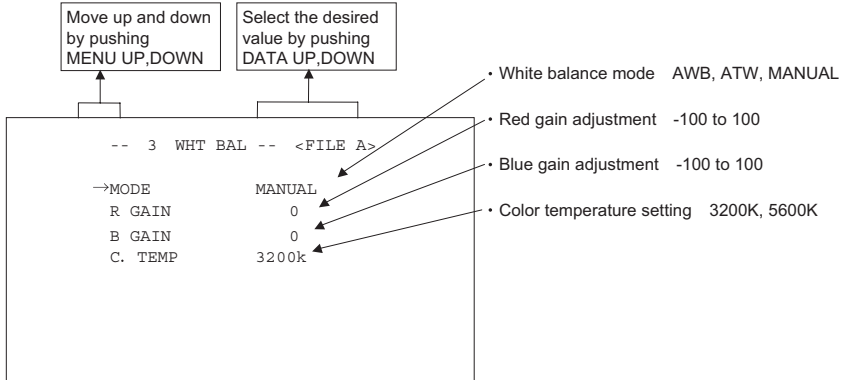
Move up and down by pushing MENU UP,DOWN

Select the desired value by pushing DATA UP,DOWN

-- 3 WHT BAL -- <FILE A>

→MODE MANUAL
R GAIN 0
B GAIN 0
C. TEMP 3200k

・White balance mode AWB, ATW, MANUAL
・Red gain adjustment -100 to 100
・Blue gain adjustment -100 to 100
・Color temperature setting 3200K, 5600K